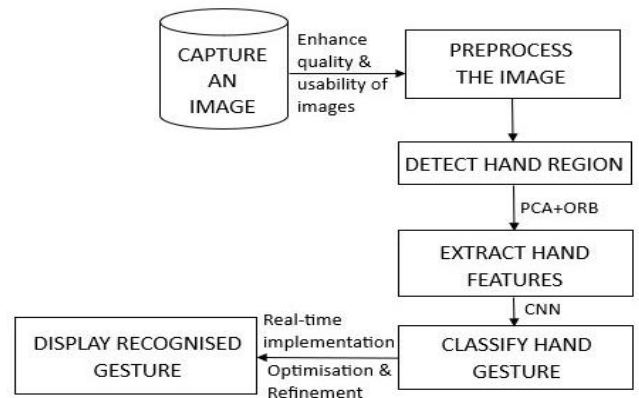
CAPTURE AN IMAGE

Enhance quality & usability of images

PREPROCESS THE IMAGE

DETECT HAND REGION

PCA+ORB

EXTRACT HAND FEATURES

CNN

CLASSIFY HAND GESTURE

Real-time implementation

Optimisation & Refinement

DISPLAY RECOGNISED GESTURE